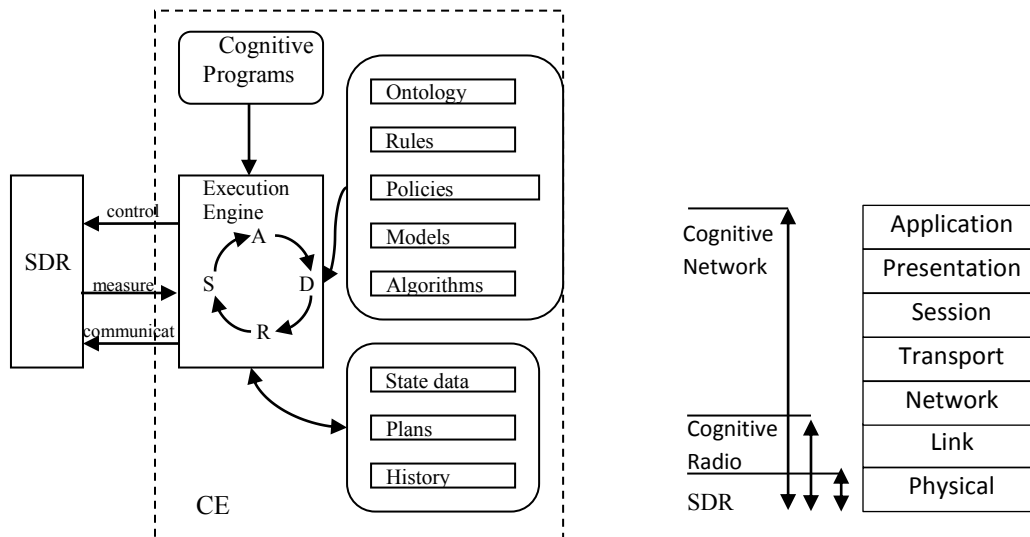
Cognitive Programs

Ontology

Rules

Policies

Models

Algorithms

SDR

control

measure

communicat

Execution Engine

A

D

R

S

State data

Plans

History

CE

Cognitive Network

Cognitive Radio

SDR

| Application |
|---|
| Presentation |
| Session |
| Transport |
| Network |
| Link |
| Physical |